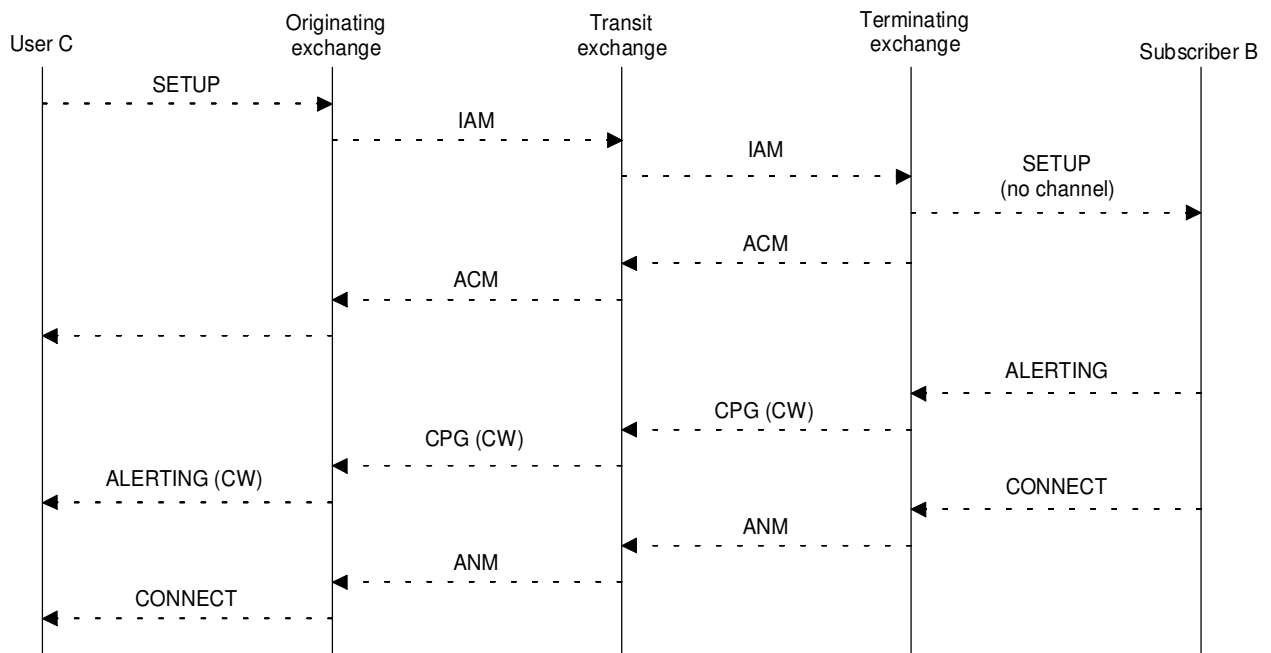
User C

Originating exchange

Transit exchange

Terminating exchange

Subscriber B

SETUP

IAM

IAM

SETUP (no channel)

ACM

ACM

ALERTING

CPG (CW)

CPG (CW)

ALERTING (CW)

CONNECT

ANM

ANM

CONNECT